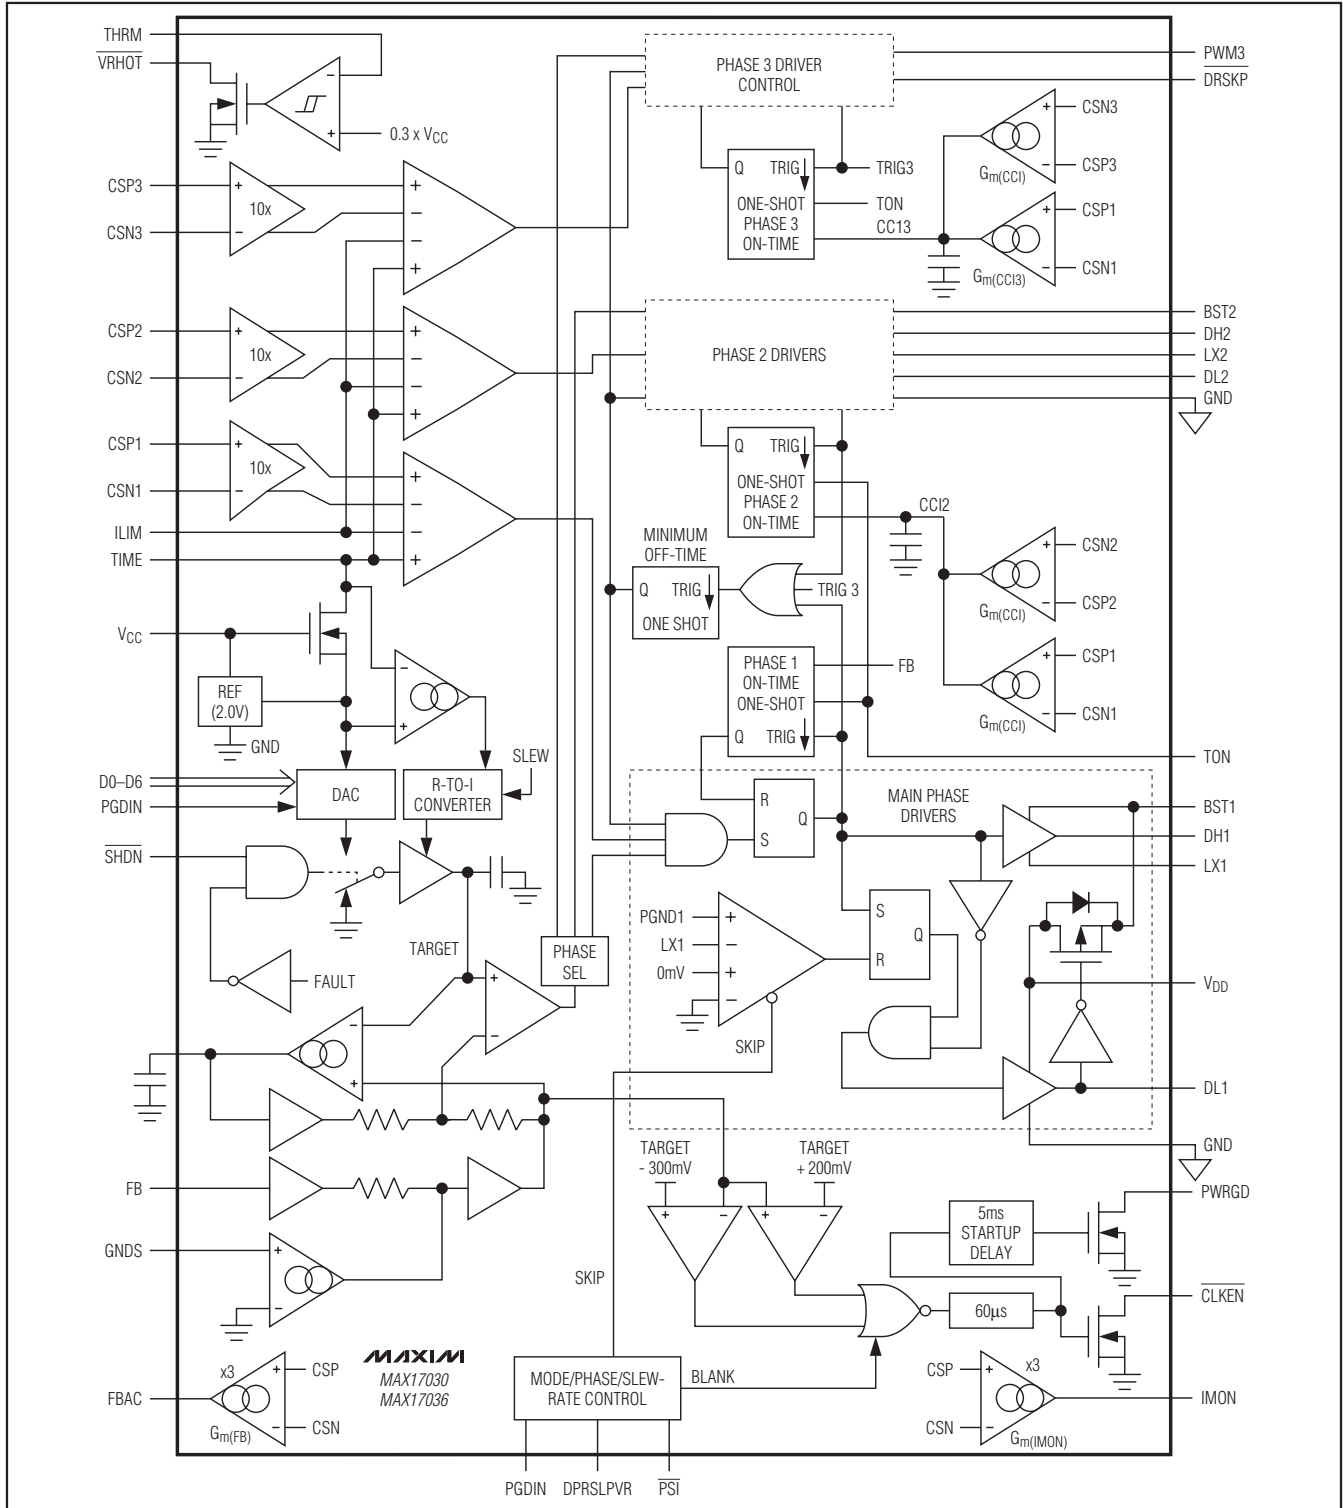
THRM
$\overline{VRHOT}$
0.3 x $V_{CC}$
CSP3
10x
CSN3
CSP2
10x
CSN2
CSP1
10x
CSN1
ILIM
TIME
$V_{CC}$
REF (2.0V)
GND
D0–D6
PGDIN
DAC
R-TO-I CONVERTER
SLEW
$\overline{SHDN}$
TARGET
FAULT
PHASE SEL
FB
GNDS
FBAC
x3
CSP
CSN
$G_{m(FB)}$
MAXIM
MAX17030
MAX17036
PHASE 3 DRIVER CONTROL
PWM3
$\overline{DRSKP}$
Q
TRIG
TRIG3
ONE-SHOT PHASE 3 ON-TIME
TON
CC13
CSN3
$G_{m(CCI)}$
CSP3
CSP1
$G_{m(CCI3)}$
CSN1
PHASE 2 DRIVERS
BST2
DH2
LX2
DL2
GND
Q
TRIG
ONE-SHOT PHASE 2 ON-TIME
CCI2
MINIMUM OFF-TIME
Q
TRIG
ONE SHOT
TRIG 3
CSN2
$G_{m(CCI)}$
CSP2
PHASE 1 ON-TIME ONE-SHOT
FB
CSP1
$G_{m(CCI)}$
CSN1
Q
TRIG
TON
MAIN PHASE DRIVERS
R
S
Q
BST1
DH1
LX1
PGND1
LX1
0mV
SKIP
S
Q
R
$V_{DD}$
DL1
GND
TARGET - 300mV
TARGET + 200mV
SKIP
5ms STARTUP DELAY
PWRGD
60µs
$\overline{CLKEN}$
MODE/PHASE/SLEW-RATE CONTROL
BLANK
CSP
x3
CSN
$G_{m(IMON)}$
IMON
PGDIN
DPRSLPVR
$\overline{PSI}$